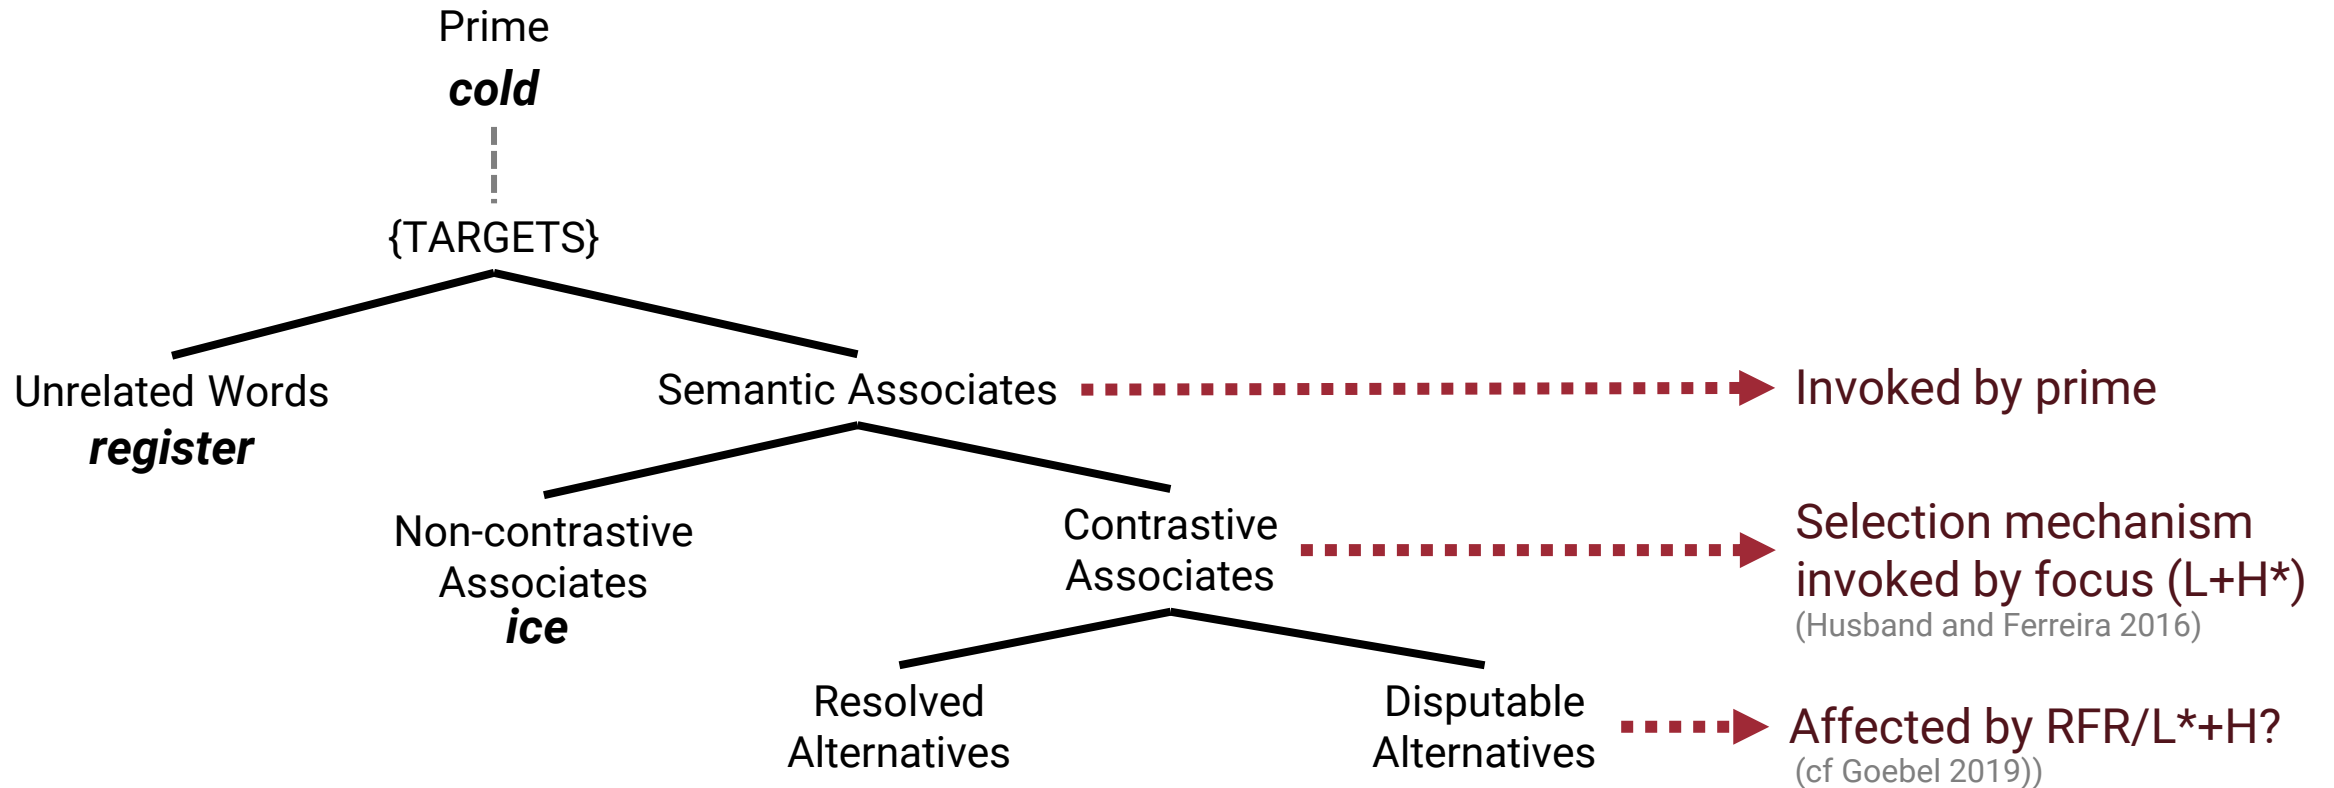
Prime
*cold*

{TARGETS}

Unrelated Words
*register*

Semantic Associates

Invoked by prime

Non-contrastive Associates
*ice*

Contrastive Associates

Selection mechanism invoked by focus (L+H*)
(Husband and Ferreira 2016)

Resolved Alternatives

Disputable Alternatives

Affected by RFR/L*+H?
(cf Goebel 2019))